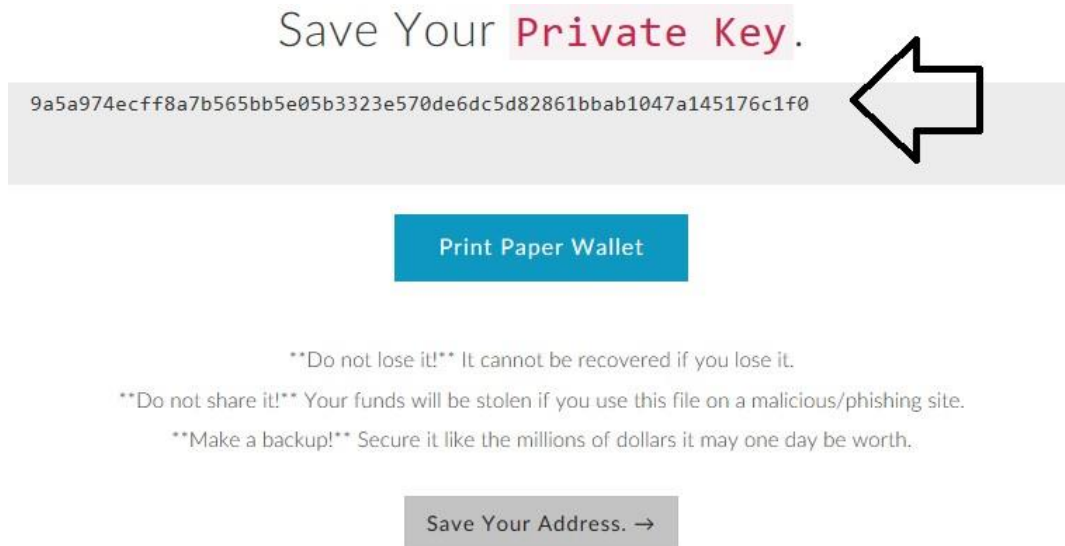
Save Your Private Key.

9a5a974ecff8a7b565bb5e05b3323e570de6dc5d82861bbab1047a145176c1f0

Print Paper Wallet

**Do not lose it!** It cannot be recovered if you lose it.

**Do not share it!** Your funds will be stolen if you use this file on a malicious/phishing site.

**Make a backup!** Secure it like the millions of dollars it may one day be worth.

Save Your Address. →